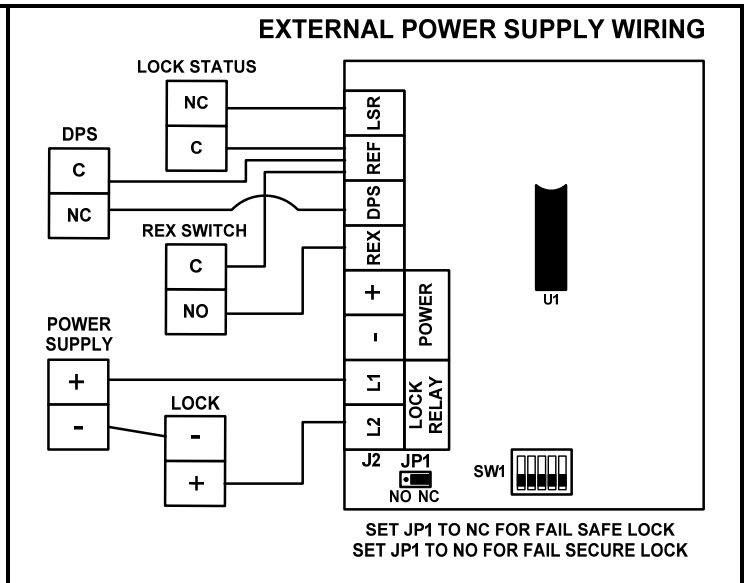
EXTERNAL POWER SUPPLY WIRING

LOCK STATUS
NC
C

DPS
C
NC

REX SWITCH
C
NO

POWER SUPPLY
+
-

LOCK
-
+

LSR
REF
DPS
REX
+
-
POWER
L1
L2
LOCK RELAY
J2
JP1
NO NC
U1
SW1

SET JP1 TO NC FOR FAIL SAFE LOCK
SET JP1 TO NO FOR FAIL SECURE LOCK